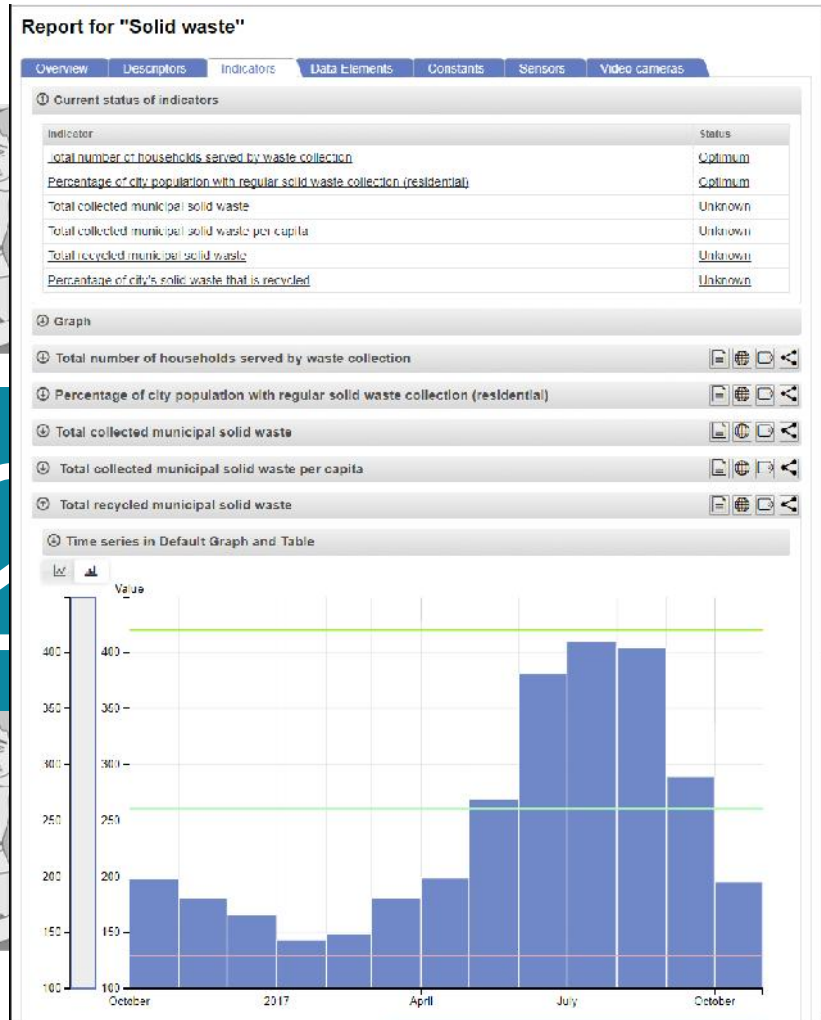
Report for "Solid waste"

Overview | Descriptors | Indicators | Data Elements | Constants | Sensors | Video cameras

Current status of indicators

| Indicator | Status |
|---|---|
| Total number of households served by waste collection | Optimum |
| Percentage of city population with regular solid waste collection (residential) | Optimum |
| Total collected municipal solid waste | Unknown |
| Total collected municipal solid waste per capita | Unknown |
| Total recycled municipal solid waste | Unknown |
| Percentage of city's solid waste that is recycled | Unknown |

Graph

Total number of households served by waste collection

Percentage of city population with regular solid waste collection (residential)

Total collected municipal solid waste

Total collected municipal solid waste per capita

Total recycled municipal solid waste

Time series in Default Graph and Table

Value

400
350
300
250
200
150
100

400
350
300
250
200
150
100

October
2017
April
July
October